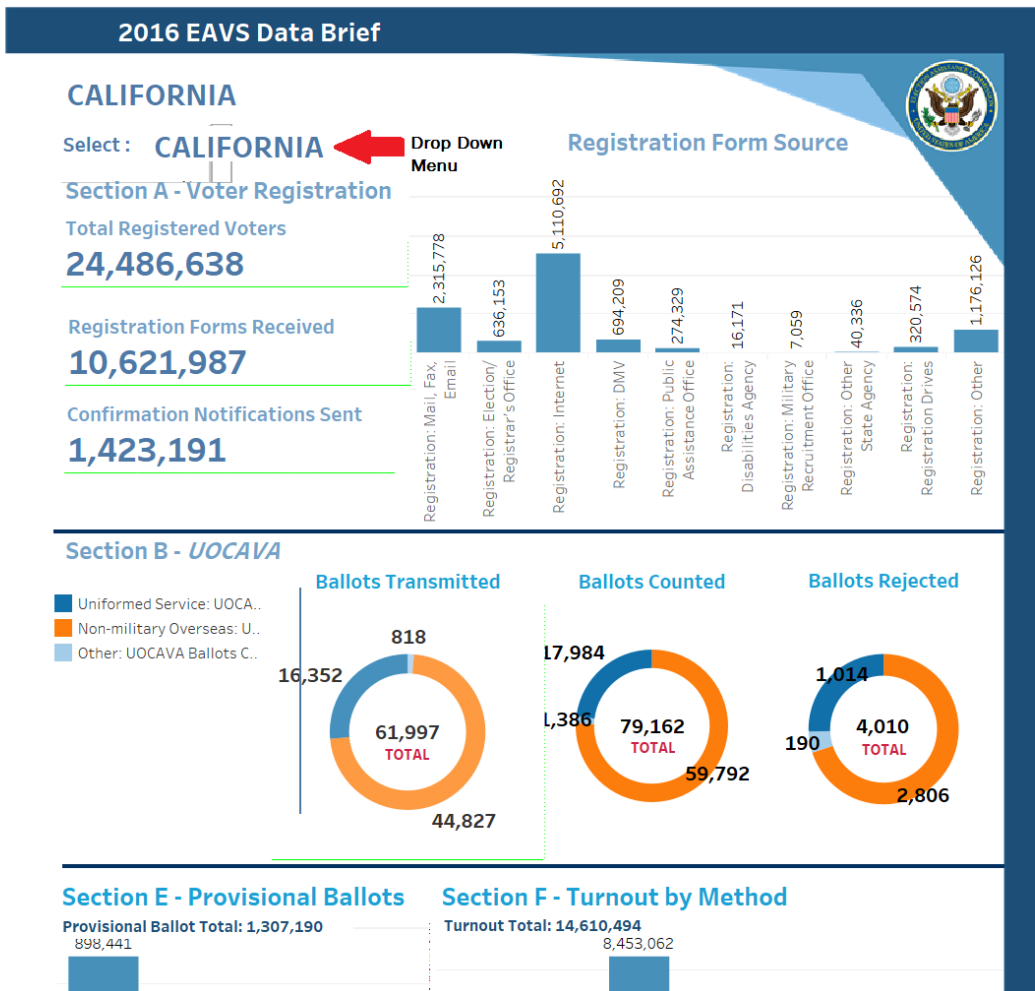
2016 EAVS Data Brief

CALIFORNIA

Select : CALIFORNIA

Drop Down Menu

Registration Form Source

Section A - Voter Registration

Total Registered Voters
24,486,638

Registration Forms Received
10,621,987

Confirmation Notifications Sent
1,423,191

| Registration: Mail, Fax, Email | Registration: Election/ Registrar's Office | Registration: Internet | Registration: DMV | Registration: Public Assistance Office | Registration: Disabilities Agency | Registration: Military Recruitment Office | Registration: Other State Agency | Registration: Registration Drives | Registration: Other |
|---|---|---|---|---|---|---|---|---|---|
| 2,315,778 | 636,153 | 5,110,692 | 694,209 | 274,329 | 16,171 | 7,059 | 40,336 | 320,574 | 1,176,126 |

Section B - UOCAVA

Uniformed Service: UOCA..
Non-military Overseas: U..
Other: UOCAVA Ballots C..

Ballots Transmitted
818
16,352
61,997
TOTAL
44,827

Ballots Counted
17,984
1,386
79,162
TOTAL
59,792

Ballots Rejected
1,014
190
4,010
TOTAL
2,806

Section E - Provisional Ballots
Provisional Ballot Total: 1,307,190
898,441

Section F - Turnout by Method
Turnout Total: 14,610,494
8,453,062